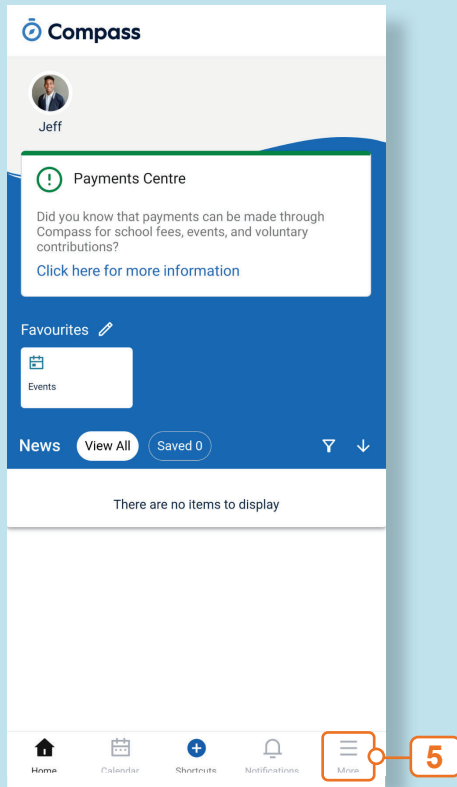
Compass

Jeff

Payments Centre

Did you know that payments can be made through Compass for school fees, events, and voluntary contributions?

Click here for more information

Favourites

Events

News View All Saved 0

There are no items to display

Home Calendar Shortcuts Notifications More

5